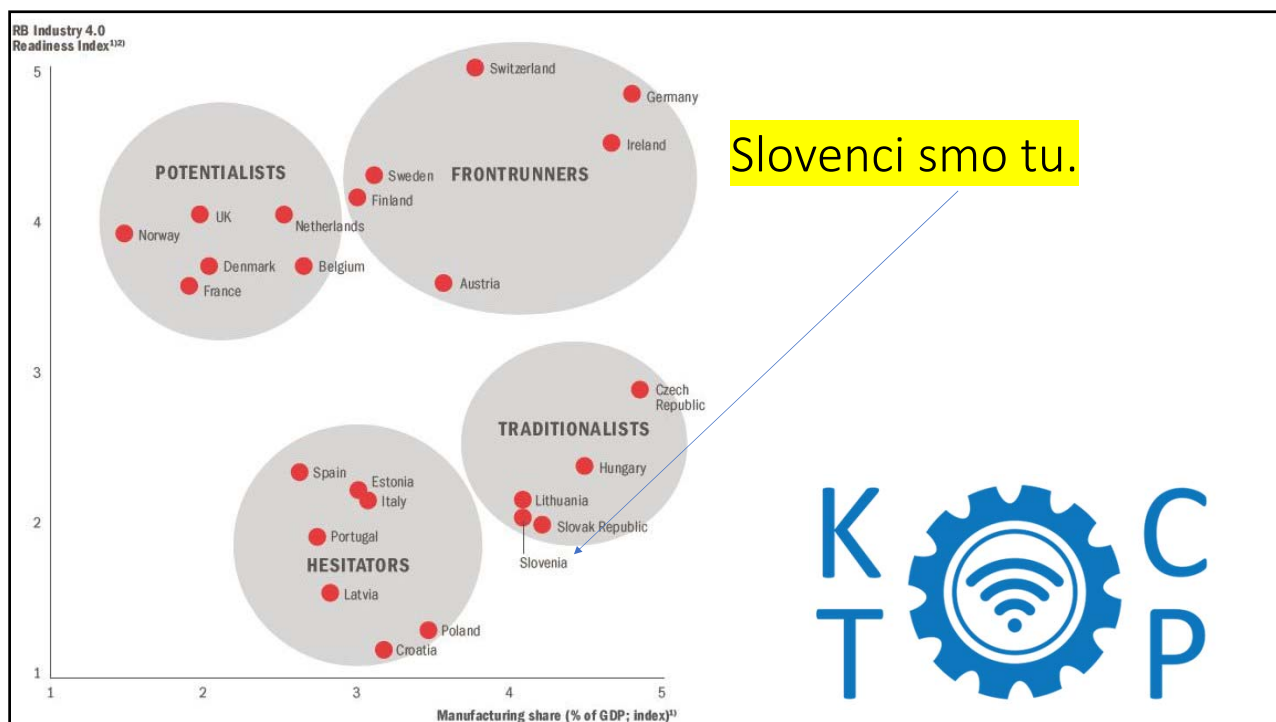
RB Industry 4.0 Readiness Index$^{1)2)}$

5
4
3
2
1

POTENTIALISTS
Norway
UK
Netherlands
Denmark
Belgium
France

FRONTRUNNERS
Switzerland
Germany
Ireland
Sweden
Finland
Austria

Slovenci smo tu.

TRADITIONALISTS
Czech Republic
Hungary
Lithuania
Slovak Republic
Slovenia

HESITATORS
Spain
Estonia
Italy
Portugal
Latvia
Poland
Croatia

K C
T P

1 2 3 4 5
Manufacturing share (% of GDP; index)$^{1)}$